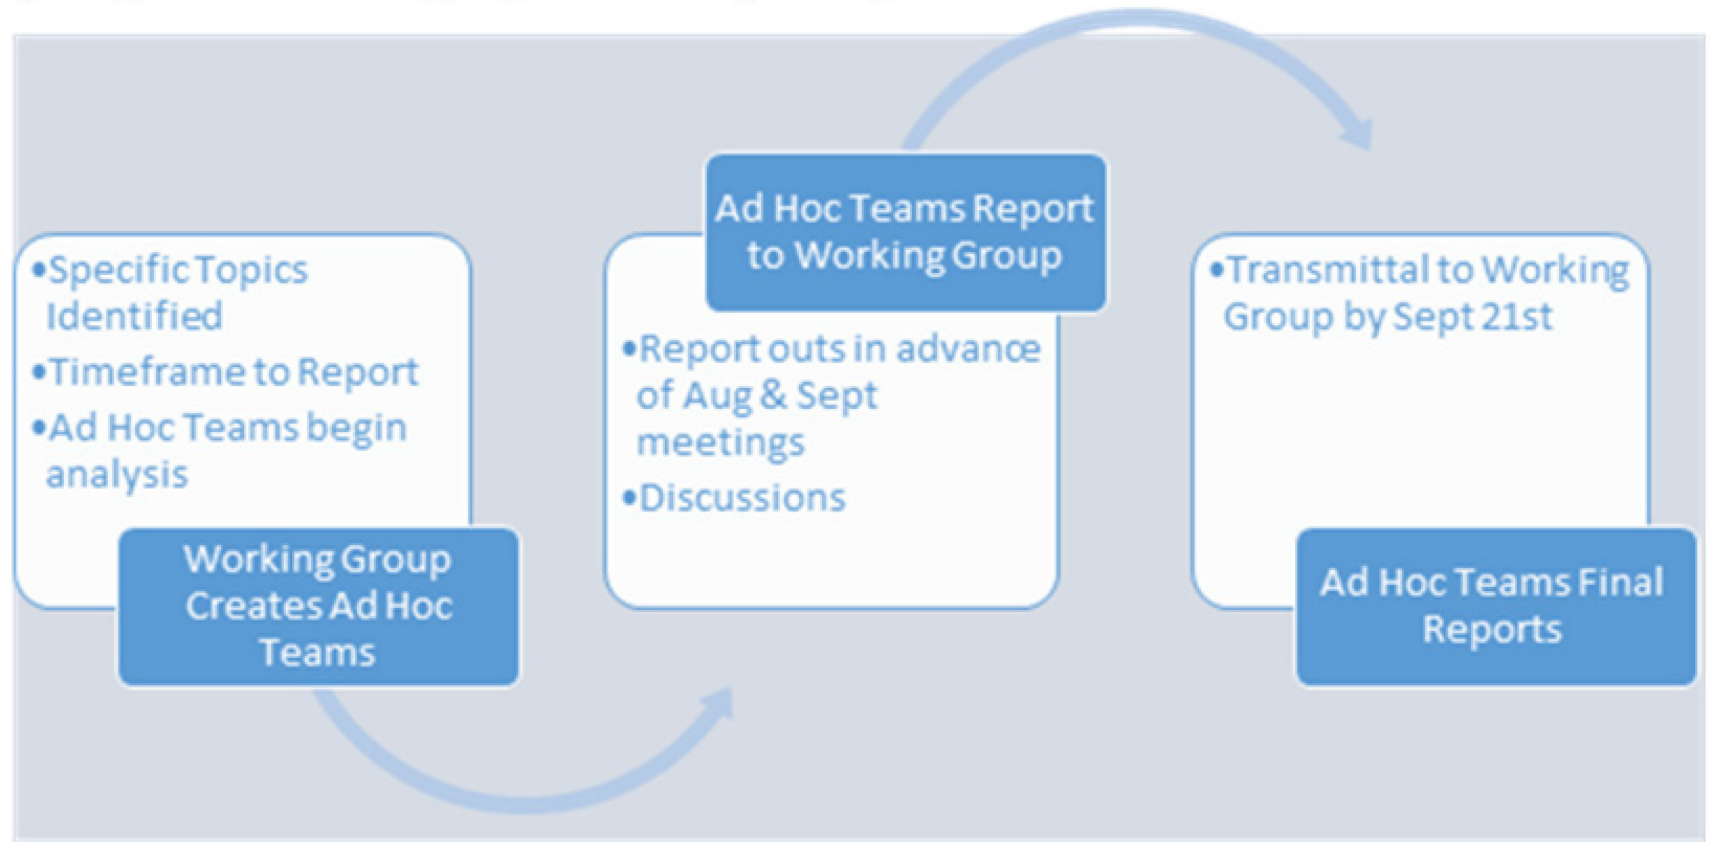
•Specific Topics Identified
•Timeframe to Report
•Ad Hoc Teams begin analysis

Working Group Creates Ad Hoc Teams

Ad Hoc Teams Report to Working Group

•Report outs in advance of Aug & Sept meetings
•Discussions

•Transmittal to Working Group by Sept 21st

Ad Hoc Teams Final Reports